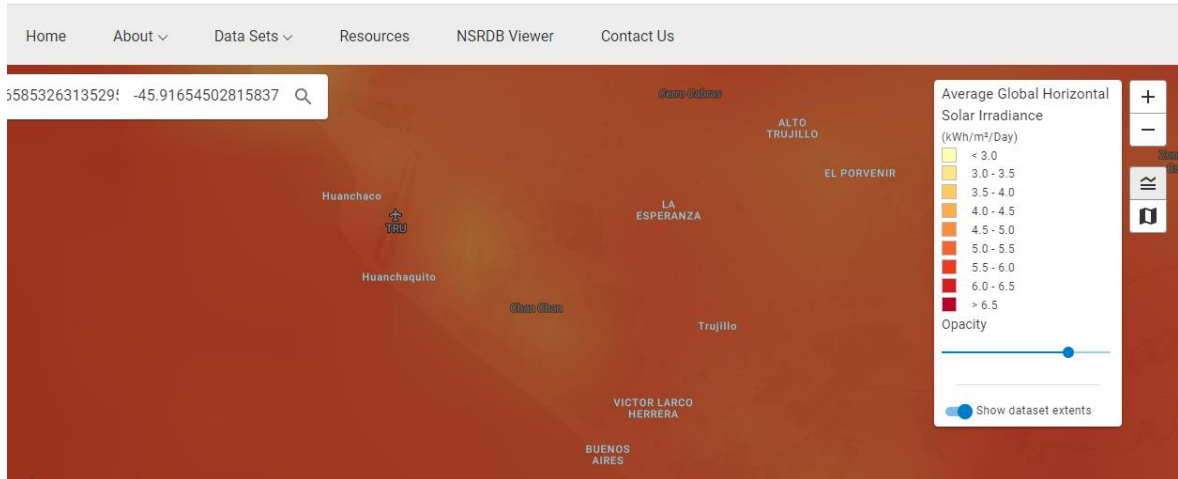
Home About ∨ Data Sets ∨ Resources NSRDB Viewer Contact Us

58532631352! -45.91654502815837

Cerro Cabras

ALTO TRUJILLO

EL PORVENIR

Huanchaco

TRU

LA ESPERANZA

Huanchaquito

Chan Chan

Trujillo

VICTOR LARCO HERRERA

BUENOS AIRES

Average Global Horizontal Solar Irradiance

(kWh/m²/Day)

< 3.0
3.0 - 3.5
3.5 - 4.0
4.0 - 4.5
4.5 - 5.0
5.0 - 5.5
5.5 - 6.0
6.0 - 6.5
> 6.5

Opacity

Show dataset extents

+
−